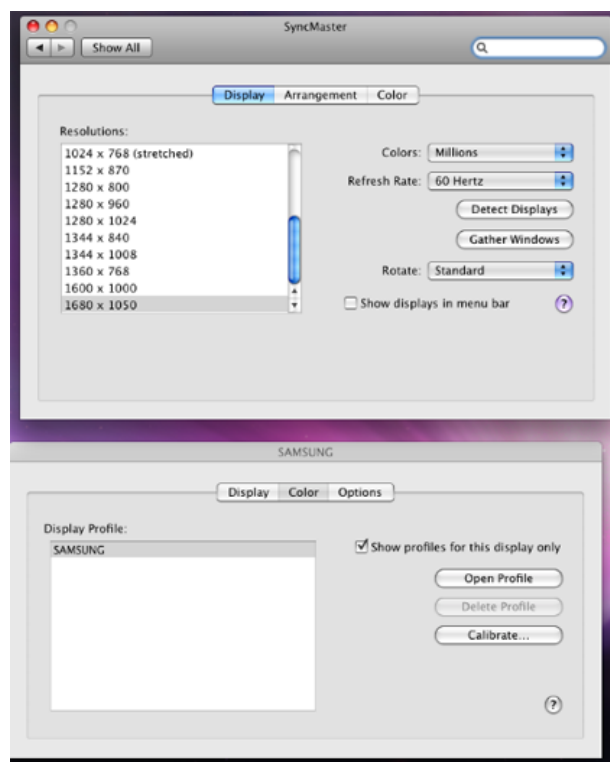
SyncMaster

Show All

Display Arrangement Color

Resolutions:

1024 x 768 (stretched)
1152 x 870
1280 x 800
1280 x 960
1280 x 1024
1344 x 840
1344 x 1008
1360 x 768
1600 x 1000
1680 x 1050

Colors: Millions

Refresh Rate: 60 Hertz

Detect Displays

Gather Windows

Rotate: Standard

Show displays in menu bar

?

SAMSUNG

Display Color Options

Display Profile:

SAMSUNG

Show profiles for this display only

Open Profile

Delete Profile

Calibrate...

?